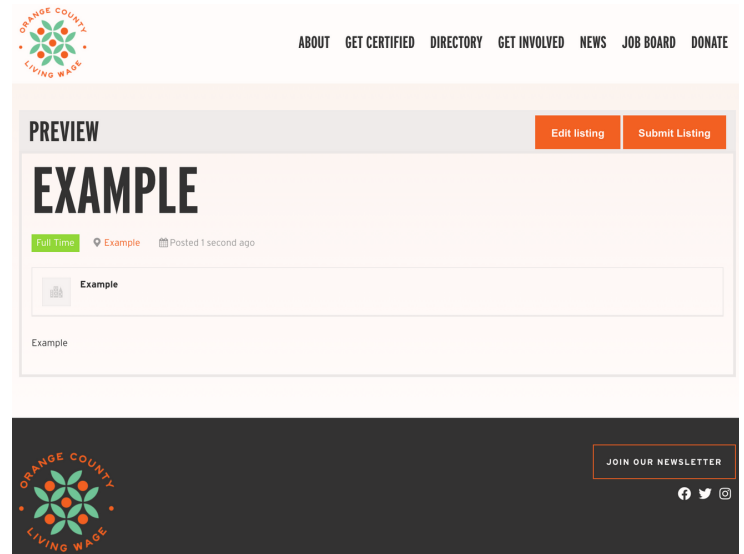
ORANGE COUNTY LIVING WAGE

ABOUT GET CERTIFIED DIRECTORY GET INVOLVED NEWS JOB BOARD DONATE

PREVIEW

Edit listing Submit Listing

EXAMPLE

Full Time Example Posted 1 second ago

Example

Example

ORANGE COUNTY LIVING WAGE

JOIN OUR NEWSLETTER